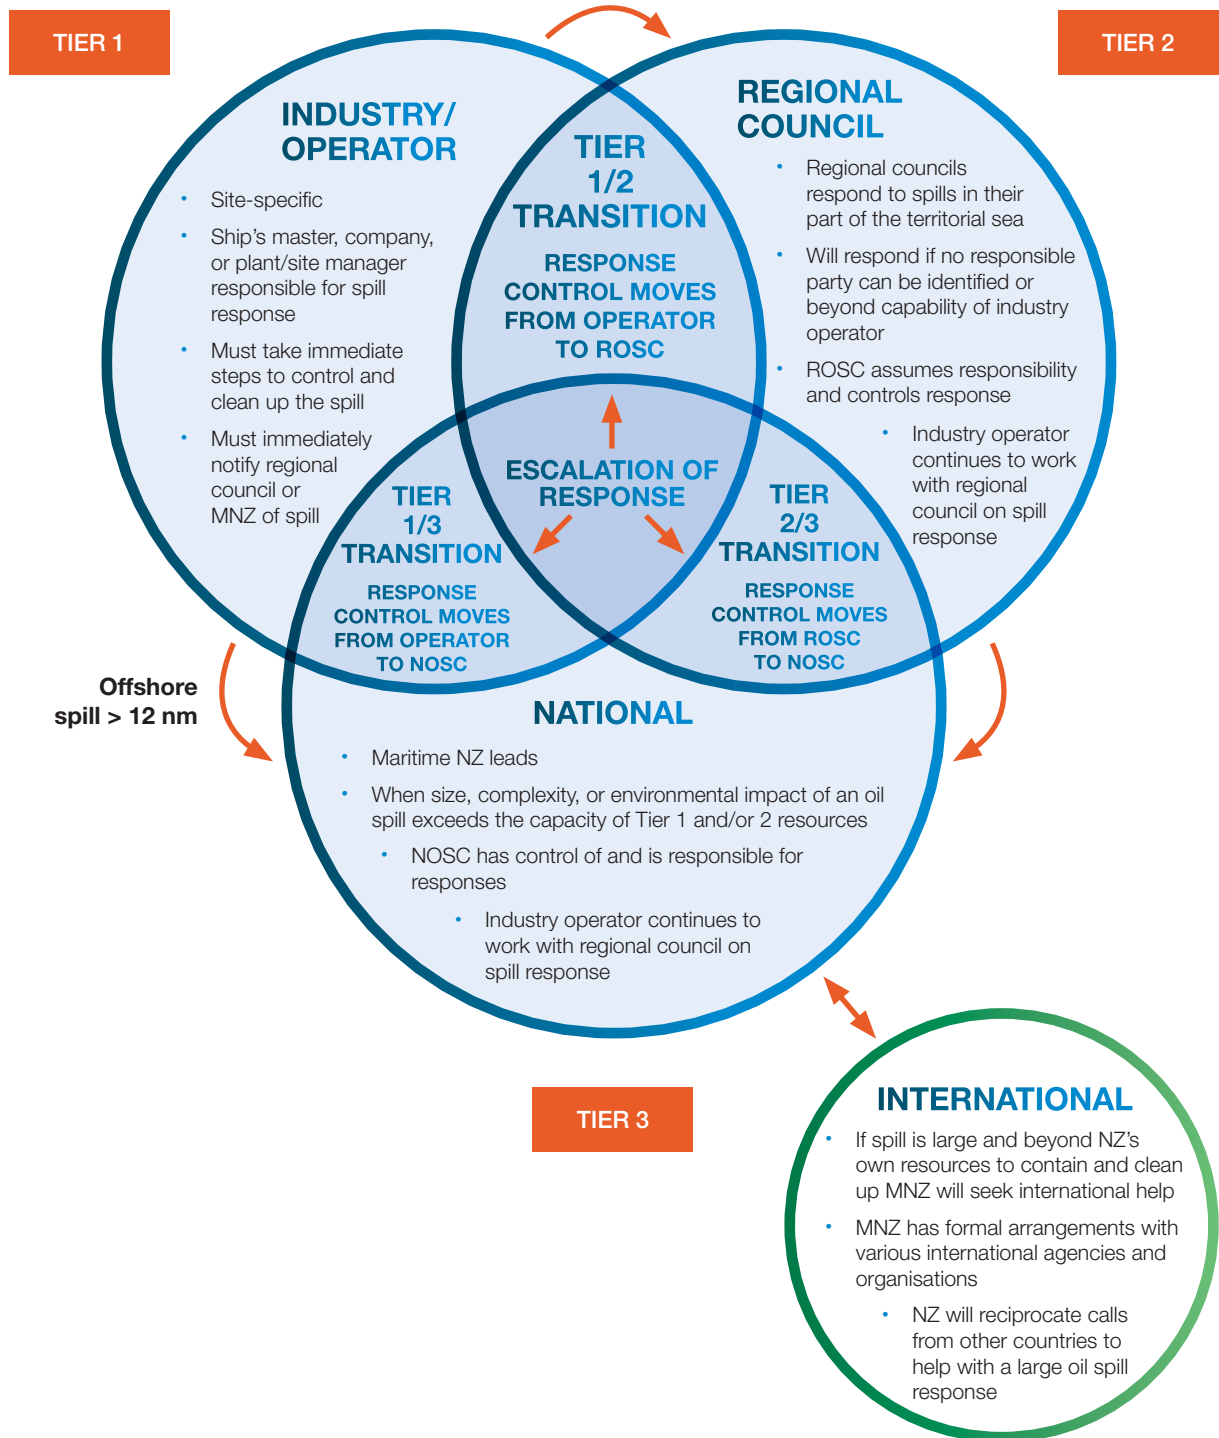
TIER 1

TIER 2

INDUSTRY/ OPERATOR

- Site-specific
- Ship’s master, company, or plant/site manager responsible for spill response
- Must take immediate steps to control and clean up the spill
- Must immediately notify regional council or MNZ of spill

TIER 1/2 TRANSITION

RESPONSE CONTROL MOVES FROM OPERATOR TO ROSC

REGIONAL COUNCIL

- Regional councils respond to spills in their part of the territorial sea
- Will respond if no responsible party can be identified or beyond capability of industry operator
- ROSC assumes responsibility and controls response
- Industry operator continues to work with regional council on spill response

ESCALATION OF RESPONSE

TIER 1/3 TRANSITION

RESPONSE CONTROL MOVES FROM OPERATOR TO NOSC

TIER 2/3 TRANSITION

RESPONSE CONTROL MOVES FROM ROSC TO NOSC

Offshore spill > 12 nm

NATIONAL

- Maritime NZ leads
- When size, complexity, or environmental impact of an oil spill exceeds the capacity of Tier 1 and/or 2 resources
- NOSC has control of and is responsible for responses
- Industry operator continues to work with regional council on spill response

TIER 3

INTERNATIONAL

- If spill is large and beyond NZ’s own resources to contain and clean up MNZ will seek international help
- MNZ has formal arrangements with various international agencies and organisations
- NZ will reciprocate calls from other countries to help with a large oil spill response